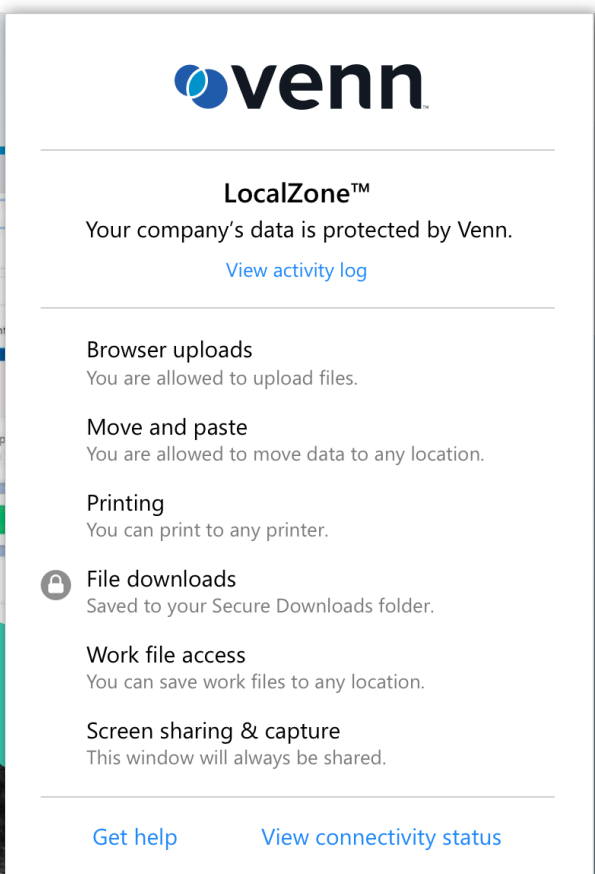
venn™

LocalZone™
Your company's data is protected by Venn.
View activity log

Browser uploads
You are allowed to upload files.

Move and paste
You are allowed to move data to any location.

Printing
You can print to any printer.

File downloads
Saved to your Secure Downloads folder.

Work file access
You can save work files to any location.

Screen sharing & capture
This window will always be shared.

Get help
View connectivity status